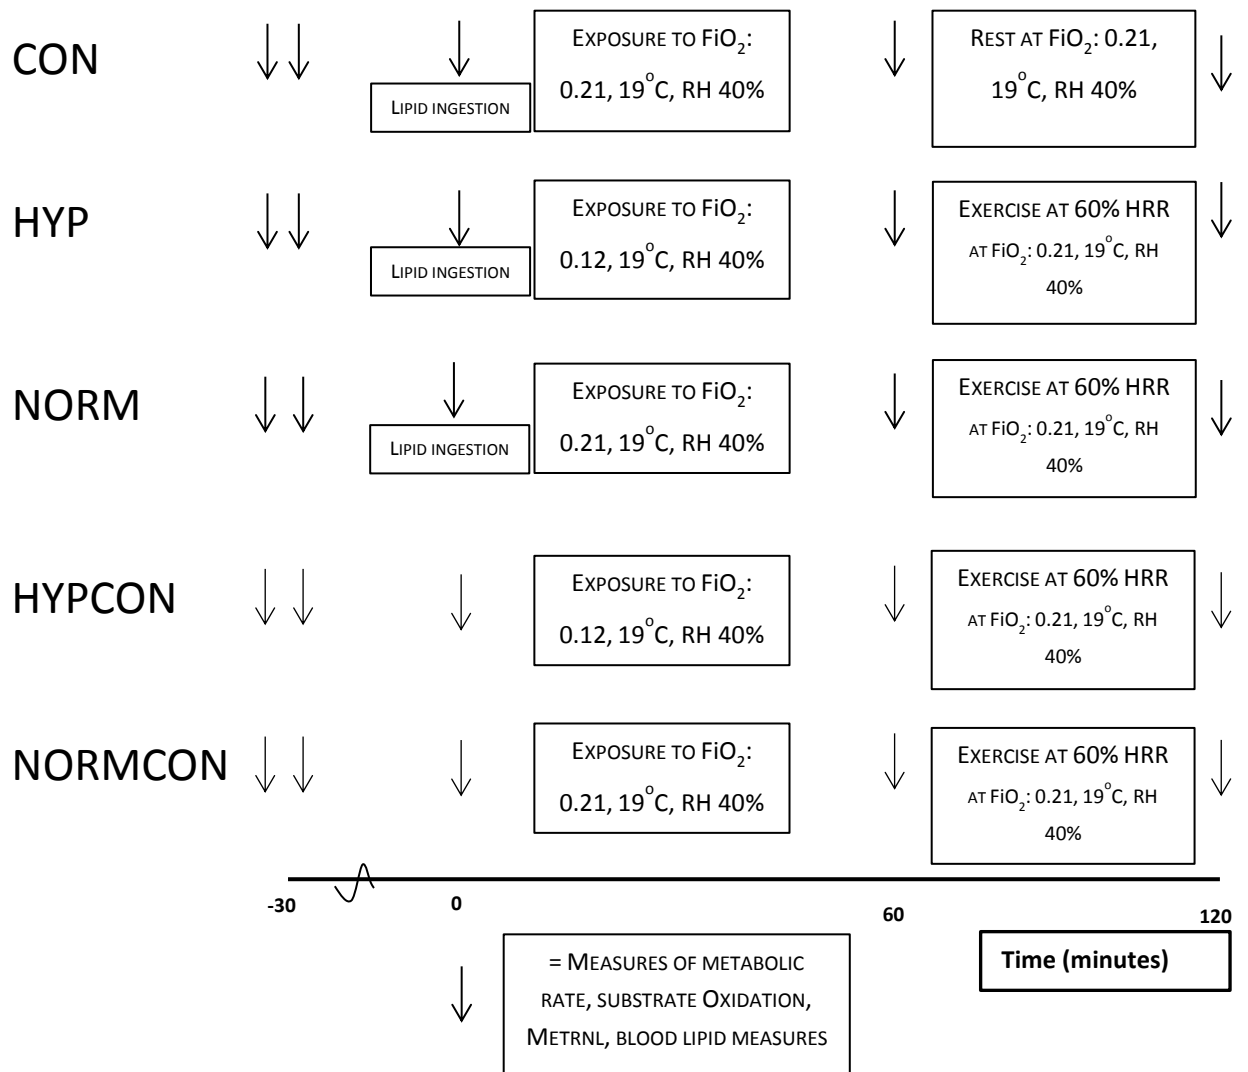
CON

Lipid ingestion

Exposure to FiO$_2$: 0.21, 19$^{o}$C, RH 40%

Rest at FiO$_2$: 0.21, 19$^{o}$C, RH 40%

HYP

Lipid ingestion

Exposure to FiO$_2$: 0.12, 19$^{o}$C, RH 40%

Exercise at 60% HRR at FiO$_2$: 0.21, 19$^{o}$C, RH 40%

NORM

Lipid ingestion

Exposure to FiO$_2$: 0.21, 19$^{o}$C, RH 40%

Exercise at 60% HRR at FiO$_2$: 0.21, 19$^{o}$C, RH 40%

HYPCON

Exposure to FiO$_2$: 0.12, 19$^{o}$C, RH 40%

Exercise at 60% HRR at FiO$_2$: 0.21, 19$^{o}$C, RH 40%

NORMCON

Exposure to FiO$_2$: 0.21, 19$^{o}$C, RH 40%

Exercise at 60% HRR at FiO$_2$: 0.21, 19$^{o}$C, RH 40%

-30 0 60 120

Time (minutes)

= Measures of metabolic rate, substrate Oxidation, Metrnl, blood lipid measures